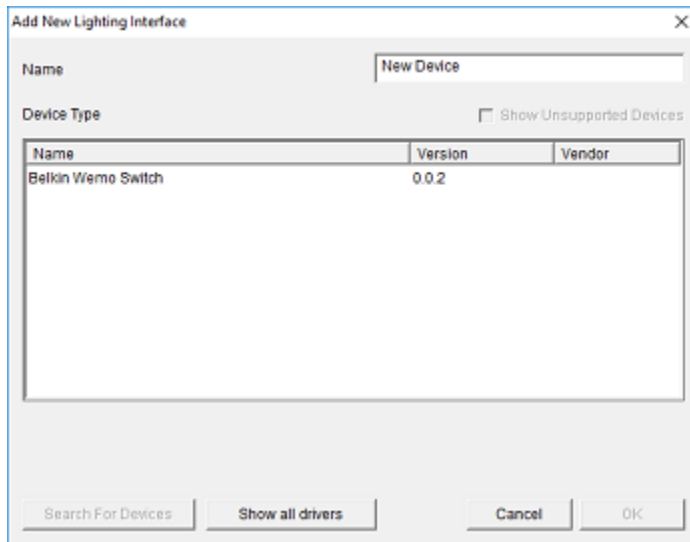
Add New Lighting Interface

×

Name

New Device

Device Type

Show Unsupported Devices

| Name | Version | Vendor |
|---|---|---|
| Belkin Wemo Switch | 0.0.2 | |

Search For Devices

Show all drivers

Cancel

OK